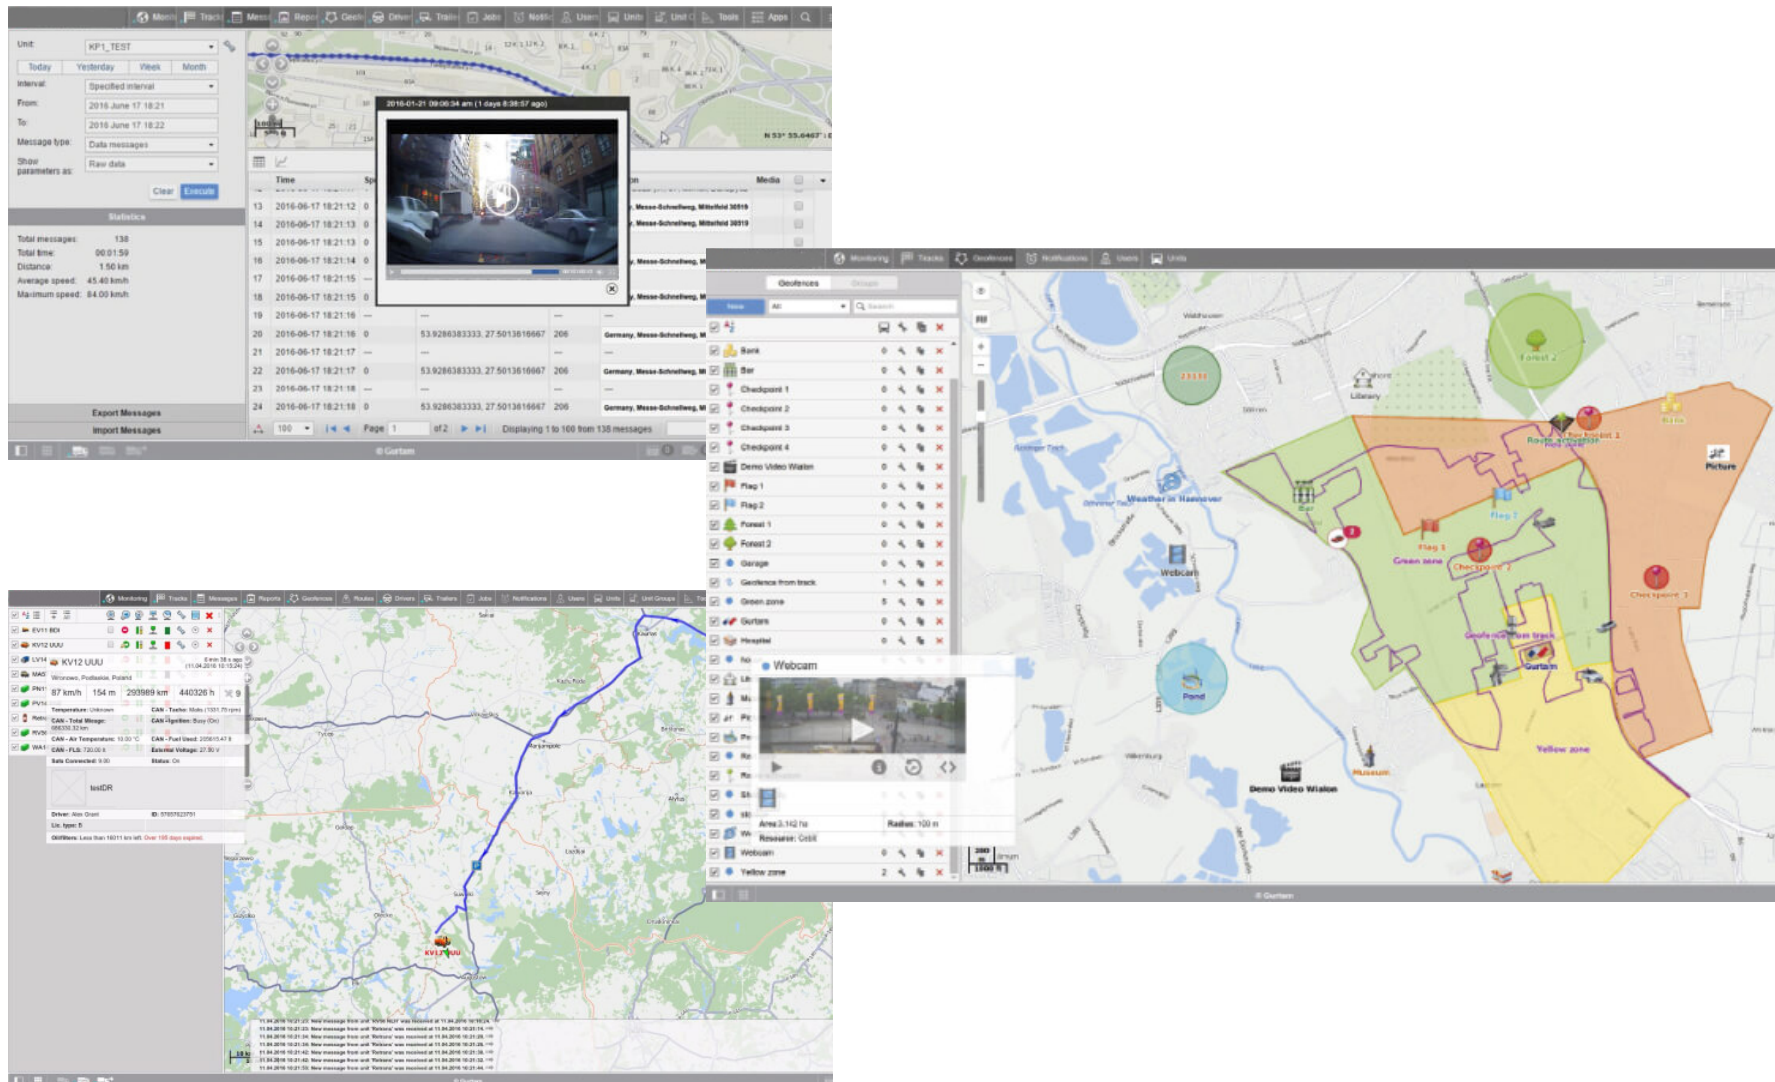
Monit Track Mess Repor Geofe Driver Trail Jobs Notific Users Units Unit Tools Apps

Unit: KP1_TEST

Today Yesterday Week Month

Interval: Specified interval

From: 2016 June 17 18:21

To: 2016 June 17 18:22

Message type: Data messages

Show parameters as: Raw data

Clear Execute

Statistics

Total messages: 138
Total time: 00:01:59
Distance: 1.50 km
Average speed: 45.40 km/h
Maximum speed: 84.00 km/h

Export Messages
Import Messages

2016-01-21 09:06:34 am (1 days 8:38:57 ago)

N 53° 55.6467' : E

| | Time | Sp | | | Media |
|---|---|---|---|---|---|
| 13 | 2016-06-17 18:21:12 | 0 | | | |
| 14 | 2016-06-17 18:21:13 | 0 | | | |
| 15 | 2016-06-17 18:21:13 | 0 | | | |
| 16 | 2016-06-17 18:21:14 | 0 | | | |
| 17 | 2016-06-17 18:21:15 | — | | | |
| 18 | 2016-06-17 18:21:15 | 0 | | | |
| 19 | 2016-06-17 18:21:16 | — | — | — | |
| 20 | 2016-06-17 18:21:16 | 0 | 53.9286383333, 27.5013616667 | 206 | Germany, Messe-Schnellweg |
| 21 | 2016-06-17 18:21:17 | — | — | — | |
| 22 | 2016-06-17 18:21:17 | 0 | 53.9286383333, 27.5013616667 | 206 | Germany, Messe-Schnellweg |
| 23 | 2016-06-17 18:21:18 | — | — | — | |
| 24 | 2016-06-17 18:21:18 | 0 | 53.9286383333, 27.5013616667 | 206 | Germany, Messe-Schnellweg |

100 Page 1 of 2 Displaying 1 to 100 from 138 messages

© Gurtam

Monitoring Tracks Geofences Notifications Users Units

Geofences Groups

All Search

Bank
Bar
Checkpoint 1
Checkpoint 2
Checkpoint 3
Checkpoint 4
Demo Video Wialon
Flag 1
Flag 2
Forest 1
Forest 2
Garage
Geofence from track
Green zone
Gurtam
Hospital
Webcam
Yellow zone

Webcam

Area 3.142 ha
Radius: 100 m
Resource: Cebit

Forest 2
Library
Route activation
Bank
Picture
Weather in Hannover
Bar
Flag 2
Flag 1
Green zone
Checkpoint 2
Checkpoint 3
Webcam
Geofence from track
Gurtam
Pond
Yellow zone
Museum
Demo Video Wialon

© Gurtam

Monitoring Tracks Messages Reports Geofences Routes Drivers Trailers Jobs Notifications Users Units Unit Groups

EV11 BOI
KV12 UUU

KV12 UUU
Wizonowo, Podlaskie, Poland
87 km/h 154 m 293989 km 440326 h 9
Temperature: Unknown
CAN - Total Mileage:
CAN - Air Temperature: 10.00 °C
CAN - FLS: 720.00 l
Sats Connected: 8.00
CAN - Tacho:
CAN - Ignition:
CAN - Fuel Used:
External Voltage: 27.50 V
Status: On

testDR

Driver: Alex Grant
Lic. type: B

KV12 UUU

© Gurtam